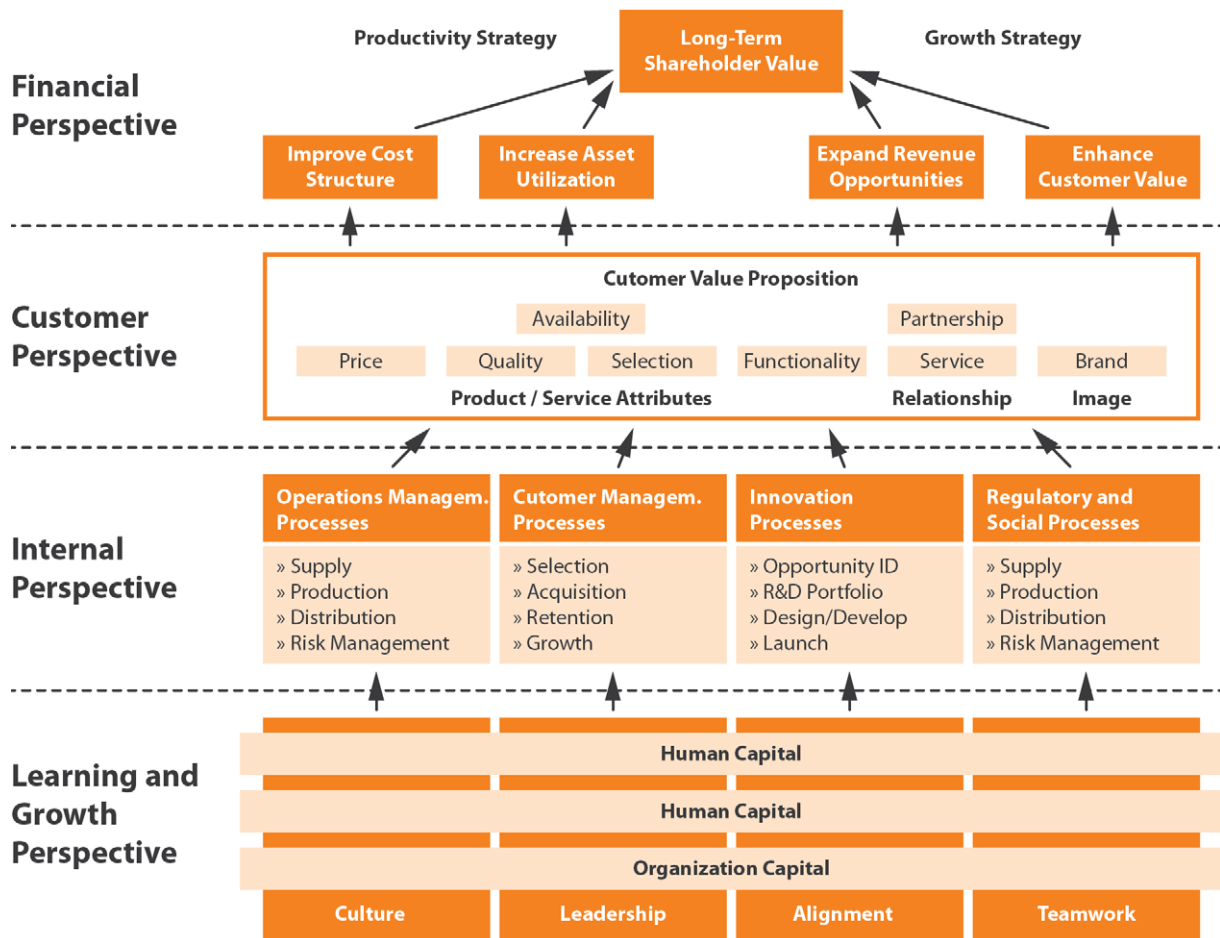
Financial Perspective

Productivity Strategy

Long-Term Shareholder Value

Growth Strategy

Improve Cost Structure

Increase Asset Utilization

Expand Revenue Opportunities

Enhance Customer Value

Customer Perspective

Cutomer Value Proposition

Availability

Partnership

Price

Quality

Selection

Functionality

Service

Brand

Product / Service Attributes

Relationship

Image

Internal Perspective

Operations Managem. Processes
» Supply
» Production
» Distribution
» Risk Management

Cutomer Managem. Processes
» Selection
» Acquisition
» Retention
» Growth

Innovation Processes
» Opportunity ID
» R&D Portfolio
» Design/Develop
» Launch

Regulatory and Social Processes
» Supply
» Production
» Distribution
» Risk Management

Learning and Growth Perspective

Human Capital

Human Capital

Organization Capital

Culture

Leadership

Alignment

Teamwork